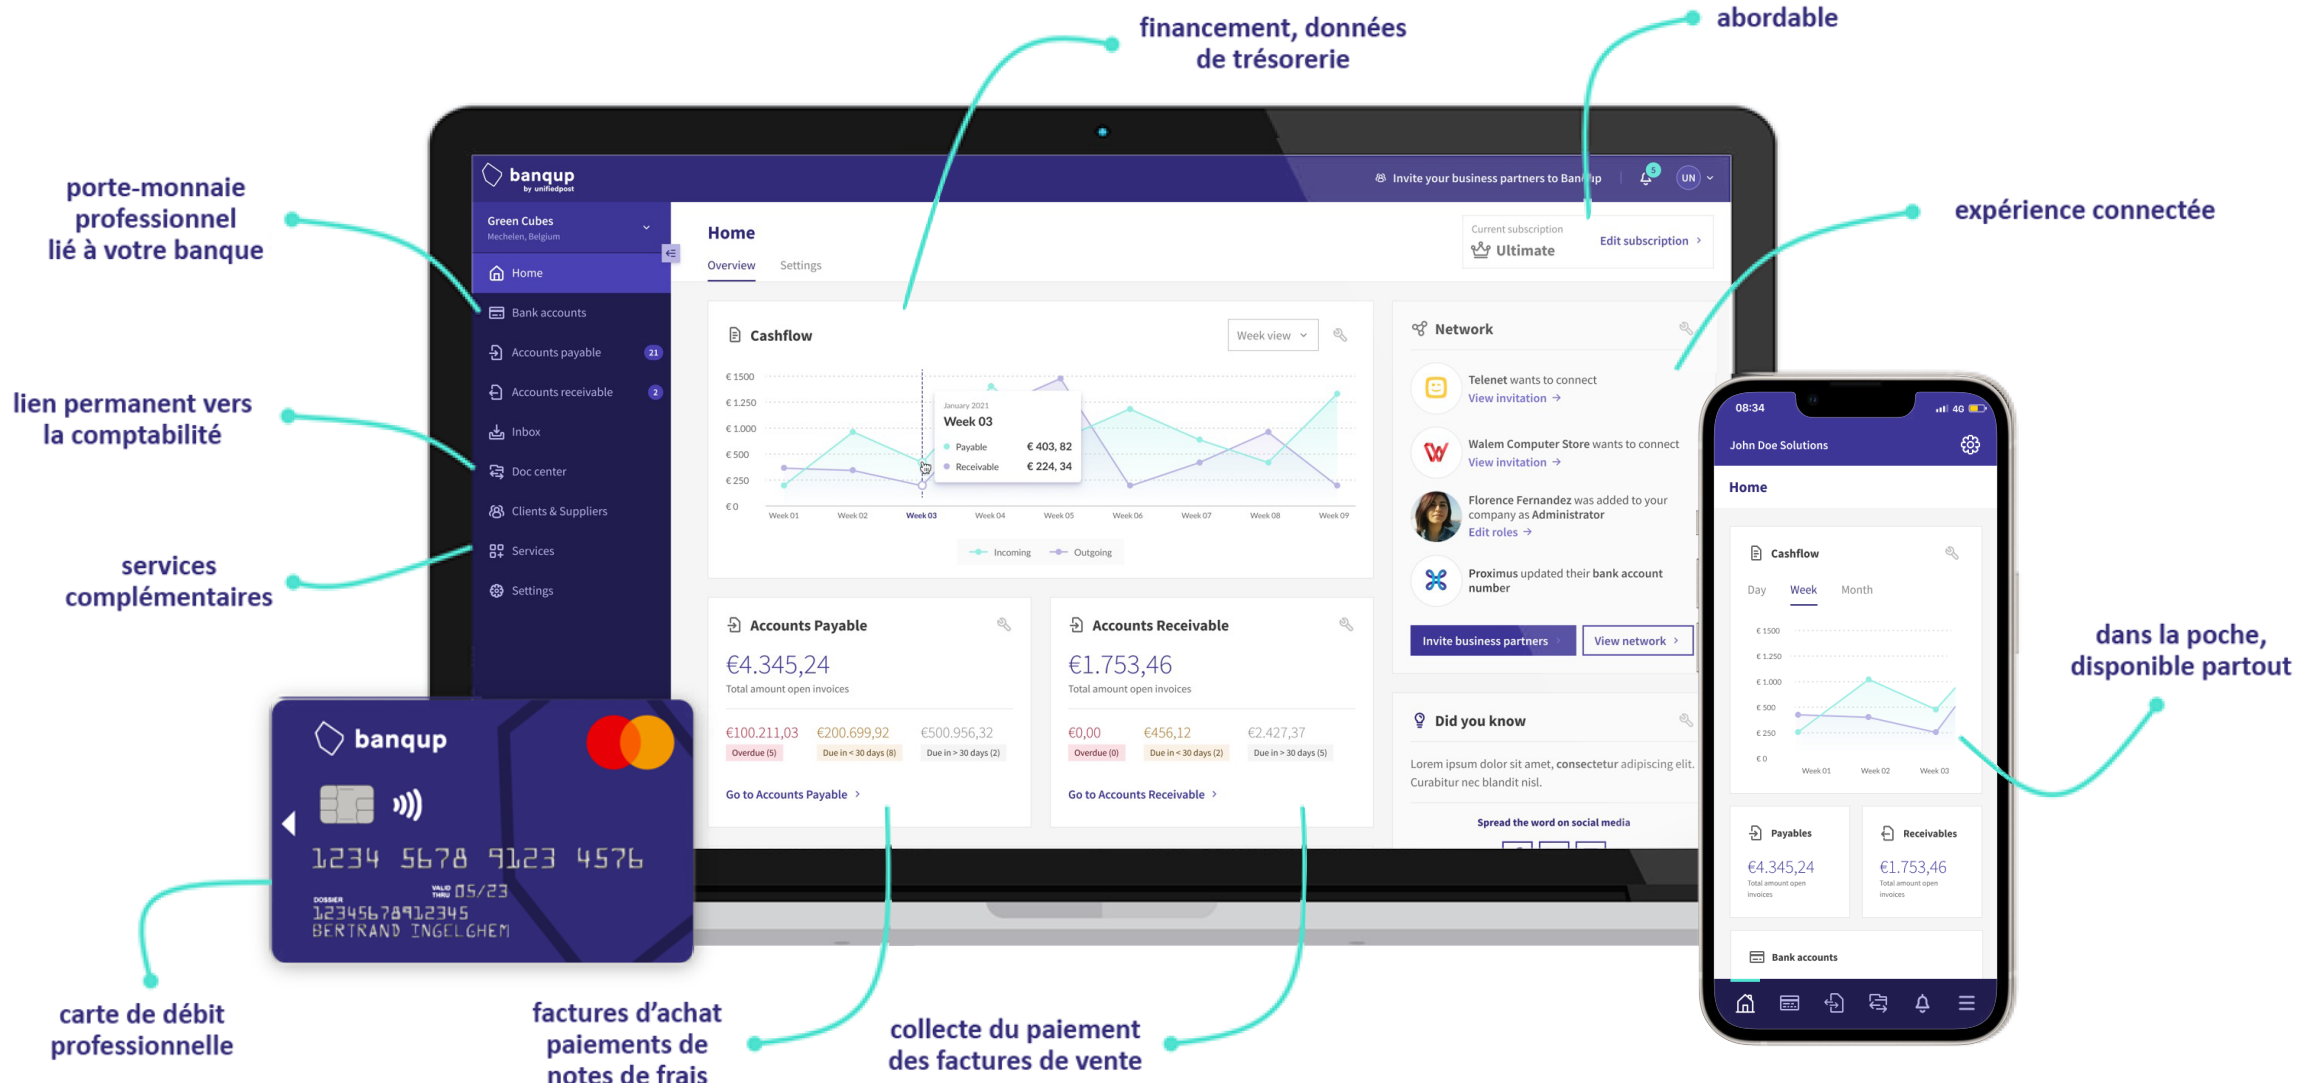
financement, données de trésorerie

abordable

porte-monnaie professionnel lié à votre banque

expérience connectée

lien permanent vers la comptabilité

services complémentaires

dans la poche, disponible partout

carte de débit professionnelle

factures d'achat paiements de notes de frais

collecte du paiement des factures de vente

banqup by unifiedpost

Invite your business partners to Banqup

5

UN

Green Cubes
Mechelen, Belgium

Home
Bank accounts
Accounts payable 21
Accounts receivable 2
Inbox
Doc center
Clients & Suppliers
Services
Settings

Home
Overview Settings

Current subscription
Ultimate
Edit subscription

Cashflow
Week view

€ 1500
€ 1.250
€ 1.000
€ 500
€ 250
€ 0

January 2021
Week 03
Payable € 403, 82
Receivable € 224, 34

Week 01 Week 02 Week 03 Week 04 Week 05 Week 06 Week 07 Week 08 Week 09

Incoming Outgoing

Network
Telenet wants to connect
View invitation
Walem Computer Store wants to connect
View invitation
Florence Fernandez was added to your company as Administrator
Edit roles
Proximus updated their bank account number
Invite business partners
View network

Accounts Payable
€4.345,24
Total amount open invoices
€100.211,03 €200.699,92 €500.956,32
Overdue (5) Due in < 30 days (8) Due in > 30 days (2)
Go to Accounts Payable

Accounts Receivable
€1.753,46
Total amount open invoices
€0,00 €456,12 €2.427,37
Overdue (0) Due in < 30 days (2) Due in > 30 days (5)
Go to Accounts Receivable

Did you know
Lorem ipsum dolor sit amet, consectetur adipiscing elit. Curabitur nec blandit nisl.
Spread the word on social media

banqup
1234 5678 9123 4576
VALID THRU 05/23
DOSSIER
12345678912345
BERTRAND INGELGHEM

08:34
4G
John Doe Solutions
Home
Cashflow
Day Week Month
€ 1500
€ 1.250
€ 1.000
€ 500
€ 250
€ 0
Week 01 Week 02 Week 03
Payables
€4.345,24
Total amount open invoices
Receivables
€1.753,46
Total amount open invoices
Bank accounts